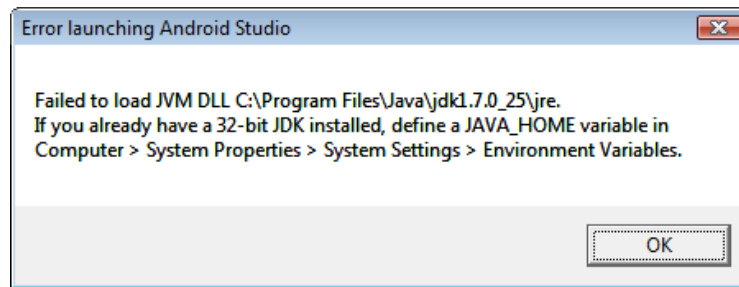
Error launching Android Studio

Failed to load JVM DLL C:\Program Files\Java\jdk1.7.0_25\jre.
If you already have a 32-bit JDK installed, define a JAVA_HOME variable in Computer > System Properties > System Settings > Environment Variables.

OK